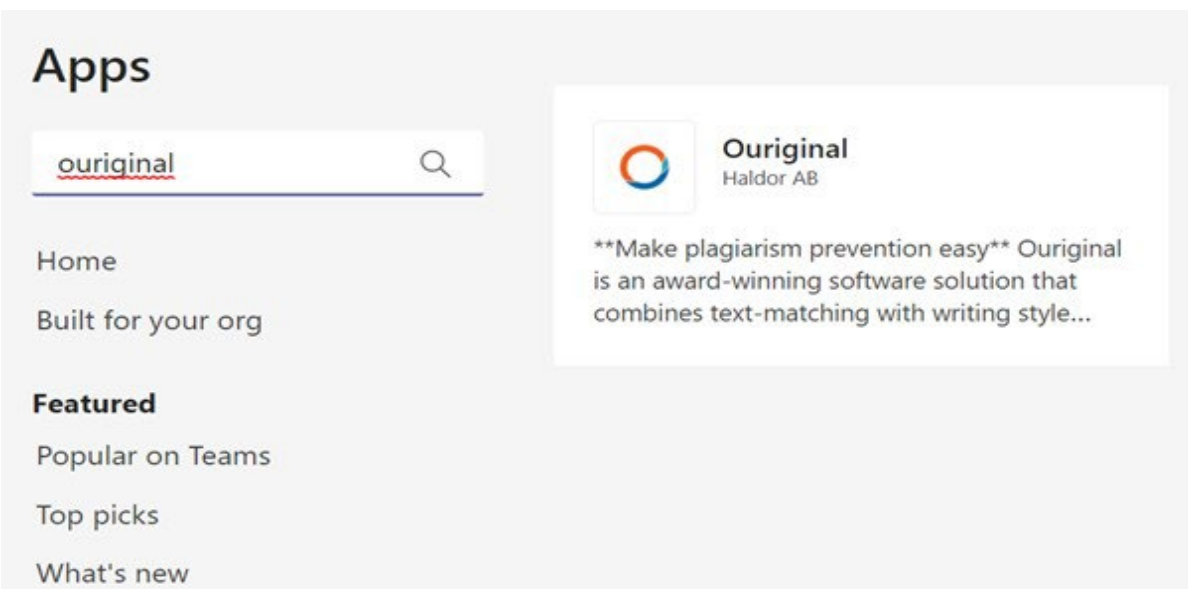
Apps

ouriginal

Home

Built for your org

Featured

Popular on Teams

Top picks

What's new

Ouriginal
Haldor AB

**Make plagiarism prevention easy** Ouriginal is an award-winning software solution that combines text-matching with writing style...